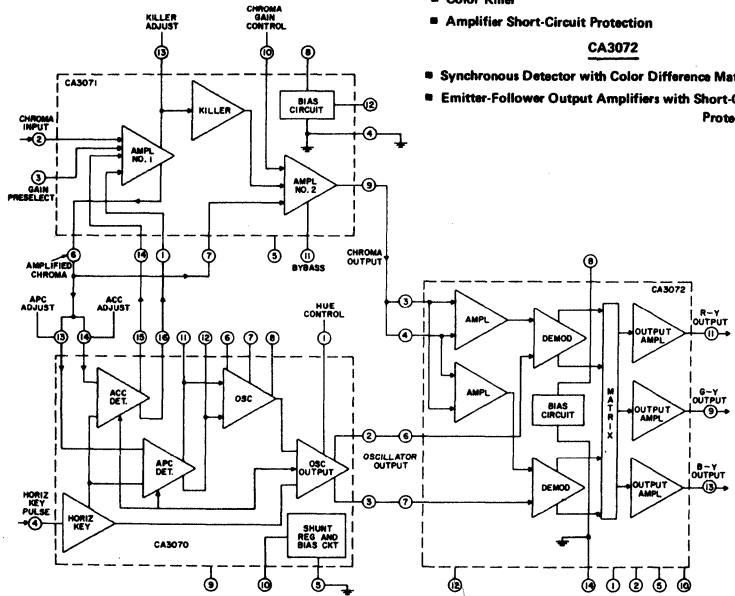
Color Killer

■ Amplifier Short-Circuit Protection

CA3072

■ Synchronous Detector with Color Difference Ma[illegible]

■ Emitter-Follower Output Amplifiers with Short-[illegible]

Prote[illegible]

KILLER ADJUST

CHROMA GAIN CONTROL

13

10

8

CA3071

KILLER

BIAS CIRCUIT

12

CHROMA INPUT

2

AMPL NO. 1

4

3

GAIN PRESELECT

AMPL NO. 2

9

5

11

BYPASS

6

14

1

7

AMPLIFIED CHROMA

CHROMA OUTPUT

APC ADJUST

ACC ADJUST

HUE CONTROL

8

CA3072

13

14

15

16

11

12

6

7

8

1

3

ACC DET.

OSC

AMPL

DEMOD

4

AMPL

M A T R I X

OUTPUT AMPL

R–Y OUTPUT

11

BIAS CIRCUIT

OUTPUT AMPL

G–Y OUTPUT

9

APC DET.

OSC OUTPUT

2

6

OSCILLATOR OUTPUT

HORIZ KEY PULSE

4

HORIZ KEY

3

7

DEMOD

OUTPUT AMPL

B–Y OUTPUT

13

SHUNT REG AND BIAS CKT

CA3070

9

10

5

12

14

1

2

5

10